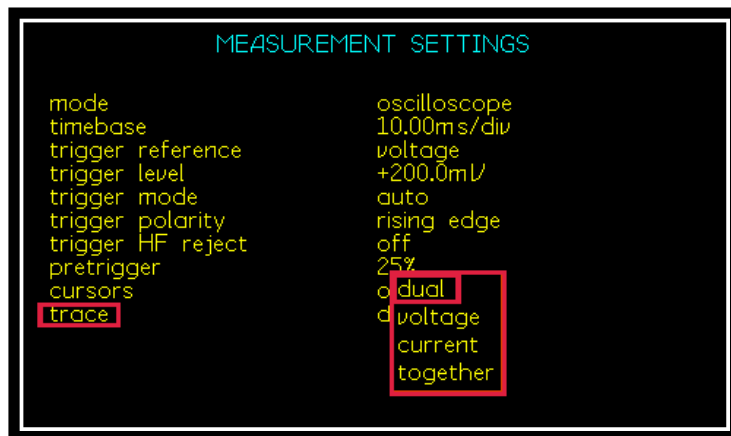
MEASUREMENT SETTINGS

| | |
|---|---|
| mode | oscilloscope |
| timebase | 10.00ms/div |
| trigger reference | voltage |
| trigger level | +200.0mV |
| trigger mode | auto |
| trigger polarity | rising edge |
| trigger HF reject | off |
| pretrigger | 25% |
| cursors | o |
| trace | d |

dual
voltage
current
together